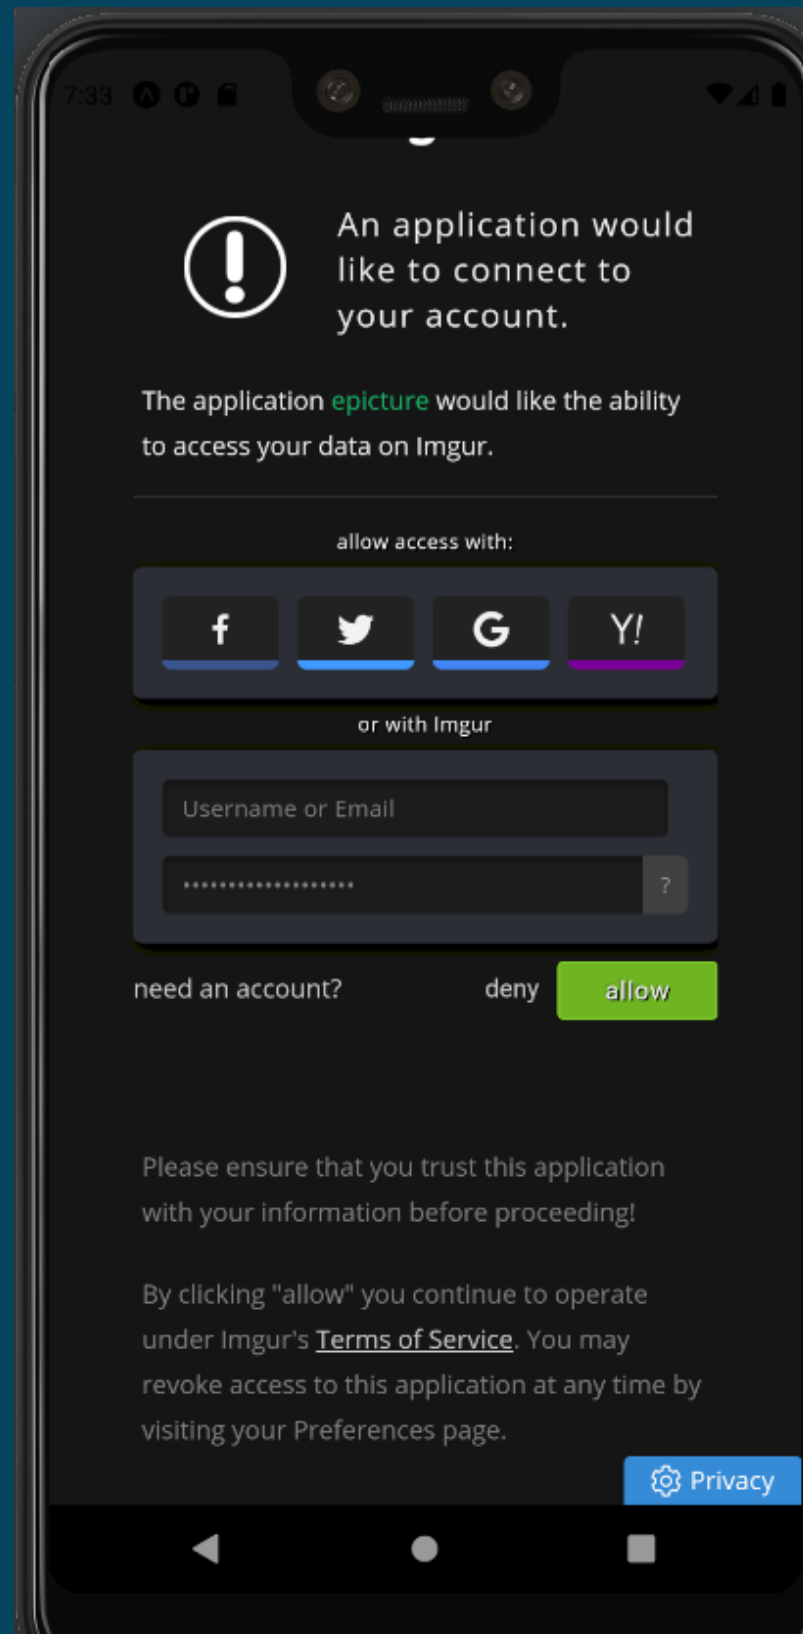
7:33

An application would like to connect to your account.

The application epicture would like the ability to access your data on Imgur.

allow access with:

f

G

Y!

or with Imgur

Username or Email

•••••••••••••••••••

?

need an account?

deny

allow

Please ensure that you trust this application with your information before proceeding!

By clicking "allow" you continue to operate under Imgur's Terms of Service. You may revoke access to this application at any time by visiting your Preferences page.

Privacy